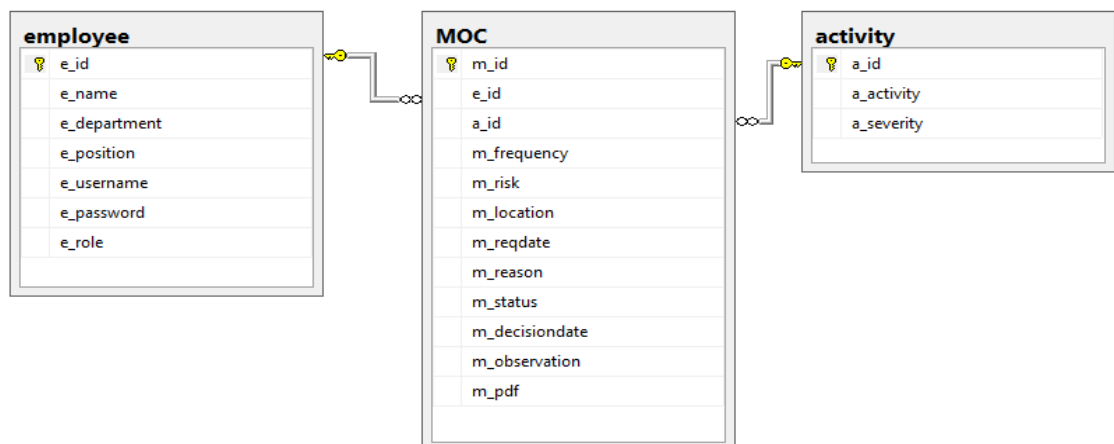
employee
e_id
e_name
e_department
e_position
e_username
e_password
e_role

MOC
m_id
e_id
a_id
m_frequency
m_risk
m_location
m_reqdate
m_reason
m_status
m_decisiondate
m_observation
m_pdf

activity
a_id
a_activity
a_severity